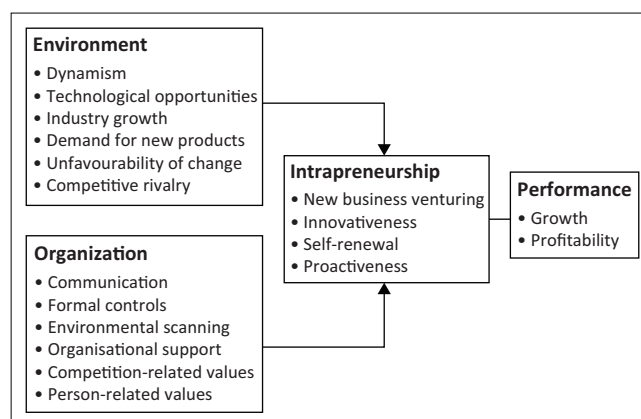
**Environment**
• Dynamism
• Technological opportunities
• Industry growth
• Demand for new products
• Unfavourability of change
• Competitive rivalry

**Intrapreneurship**
• New business venturing
• Innovativeness
• Self-renewal
• Proactiveness

**Performance**
• Growth
• Profitability

**Organization**
• Communication
• Formal controls
• Environmental scanning
• Organisational support
• Competition-related values
• Person-related values